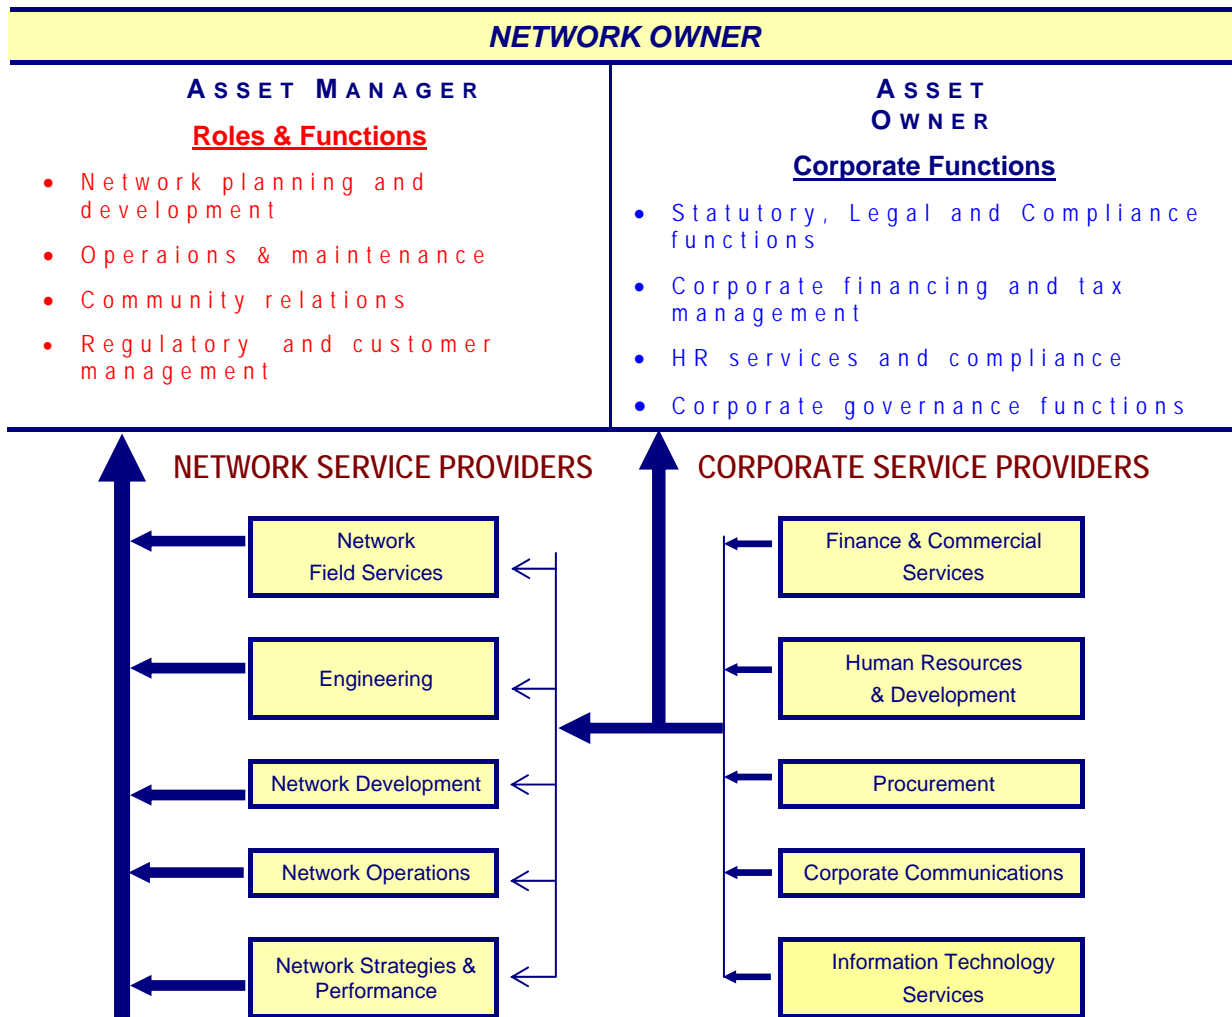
NETWORK OWNER

ASSET MANAGER

Roles & Functions

- Network planning and development
- Operaions & maintenance
- Community relations
- Regulatory and customer management

ASSET OWNER

Corporate Functions

- Statutory, Legal and Compliance functions
- Corporate financing and tax management
- HR services and compliance
- Corporate governance functions

NETWORK SERVICE PROVIDERS

CORPORATE SERVICE PROVIDERS

Network Field Services

Engineering

Network Development

Network Operations

Network Strategies & Performance

Finance & Commercial Services

Human Resources & Development

Procurement

Corporate Communications

Information Technology Services